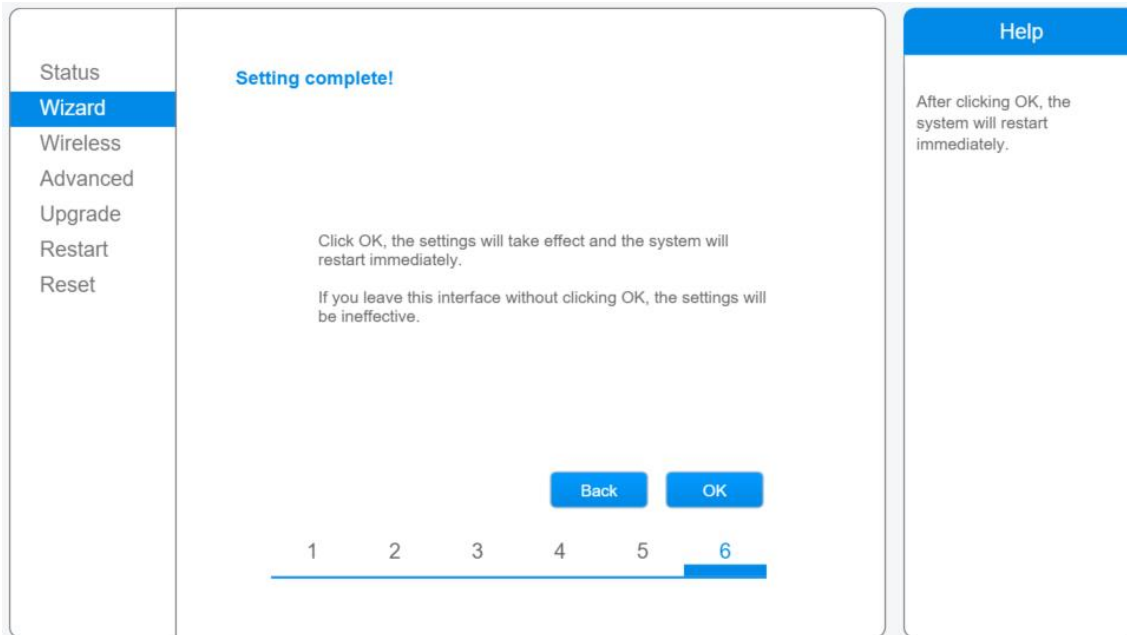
Status
Wizard
Wireless
Advanced
Upgrade
Restart
Reset

Setting complete!

Click OK, the settings will take effect and the system will restart immediately.

If you leave this interface without clicking OK, the settings will be ineffective.

Back
OK

1 2 3 4 5 6

Help

After clicking OK, the system will restart immediately.